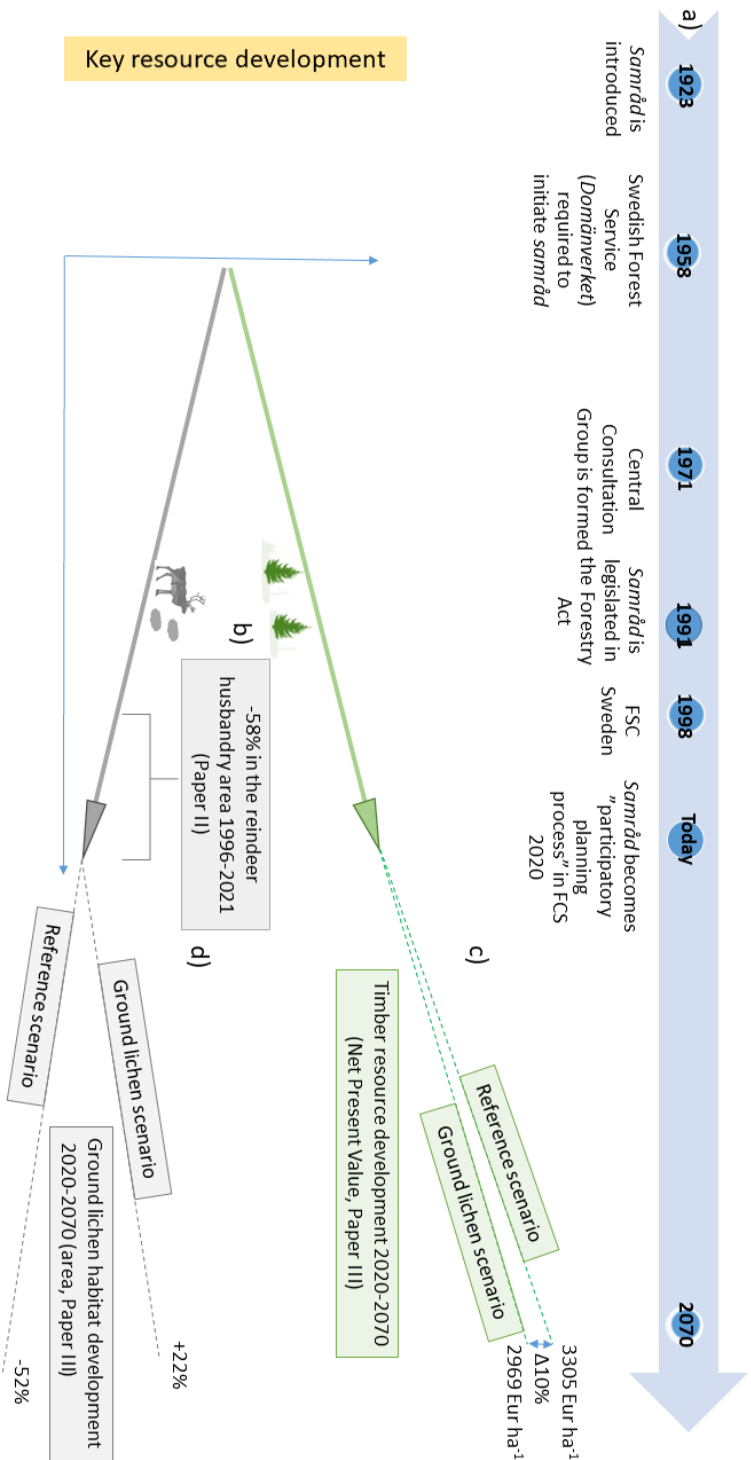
a)

Key resource development

1923
*Samråd* is introduced

1958
Swedish Forest Service (*Domänverket*) required to initiate *samråd*

1971
Central Consultation Group is formed

1991
*Samråd* is legislated in the Forestry Act

1998
FSC Sweden

Today
*Samråd* becomes "participatory planning process" in FCS 2020

2070

b)

-58% in the reindeer husbandry area 1996-2021 (Paper II)

c)

Timber resource development 2020-2070 (Net Present Value, Paper III)

Reference scenario

Ground lichen scenario

3305 Eur ha$^{-1}$
Δ10%
2969 Eur ha$^{-1}$

d)

Ground lichen scenario

Reference scenario

Ground lichen habitat development 2020-2070 (area, Paper III)

+22%

-52%